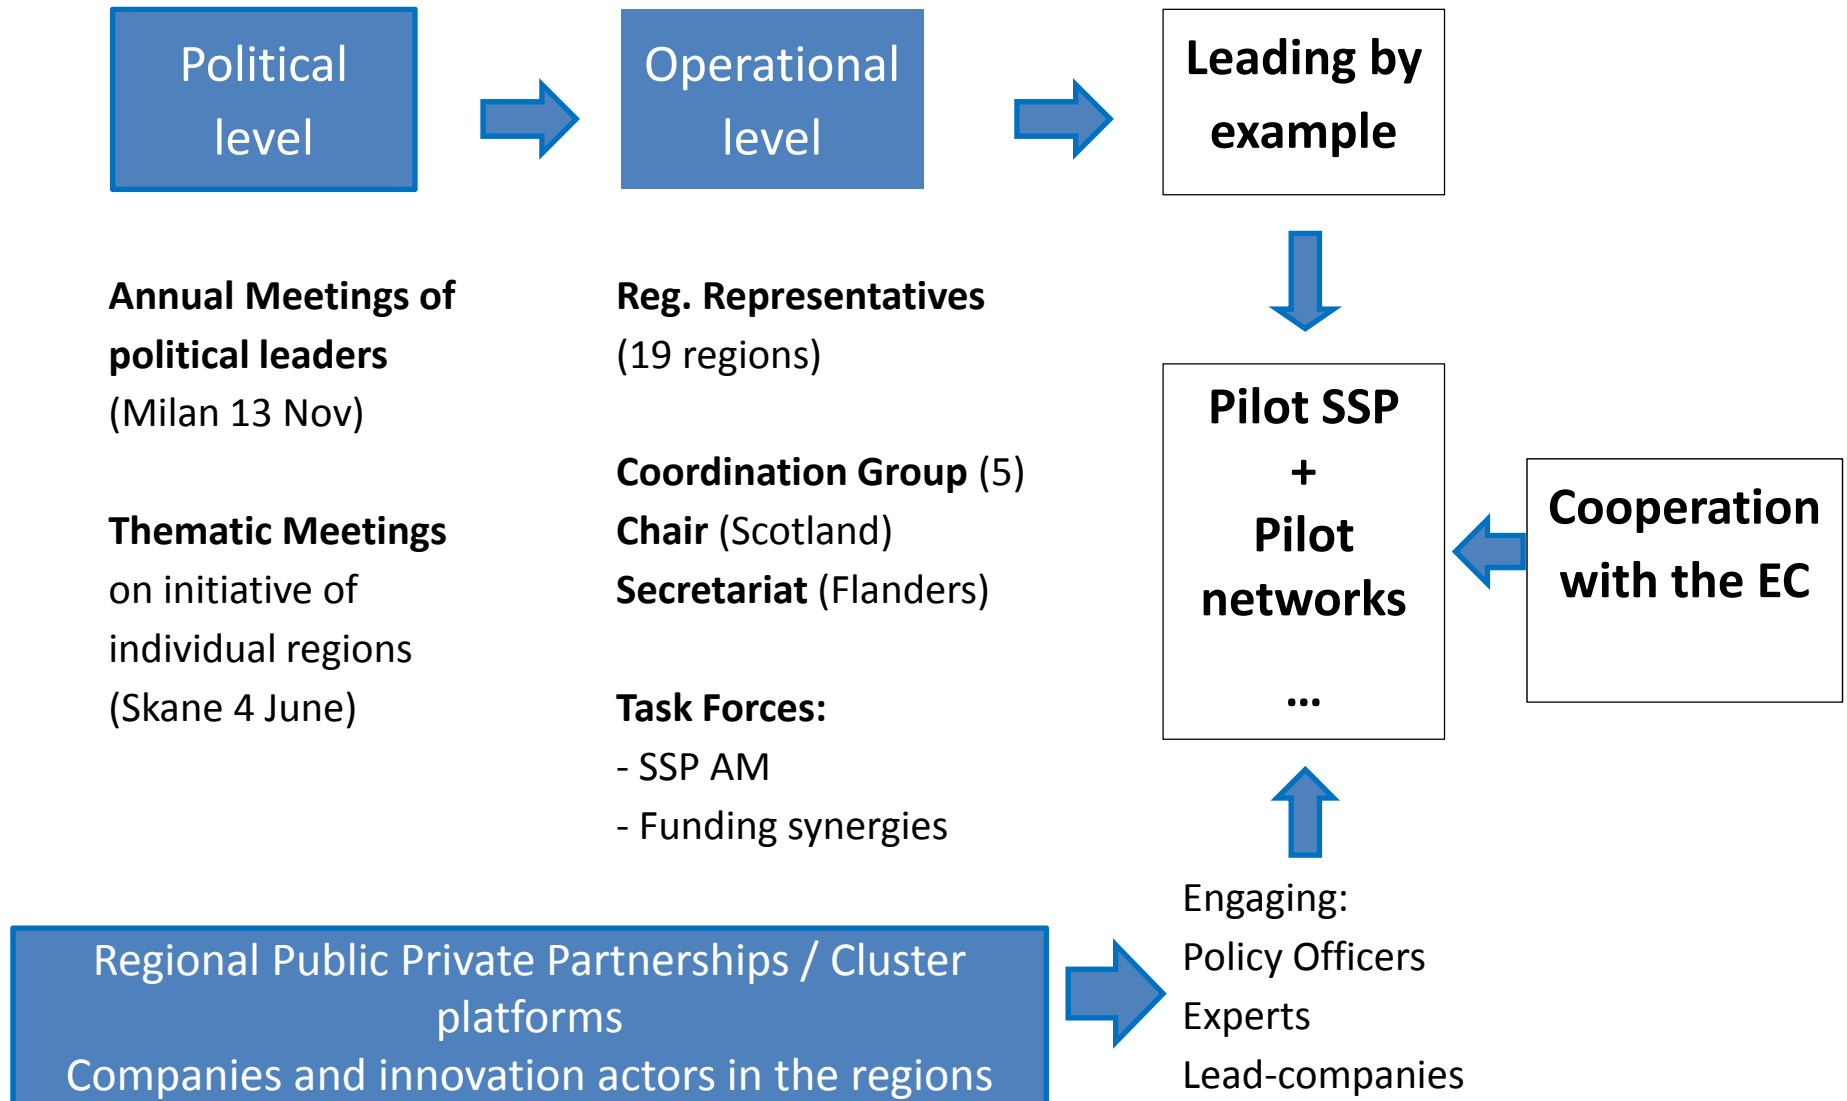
Political level

Operational level

Leading by example

Annual Meetings of political leaders (Milan 13 Nov)

Thematic Meetings on initiative of individual regions (Skane 4 June)

Reg. Representatives (19 regions)

Coordination Group (5)
Chair (Scotland)
Secretariat (Flanders)

Task Forces:
- SSP AM
- Funding synergies

Pilot SSP
+
Pilot networks
...

Cooperation with the EC

Regional Public Private Partnerships / Cluster platforms
Companies and innovation actors in the regions

Engaging:
Policy Officers
Experts
Lead-companies